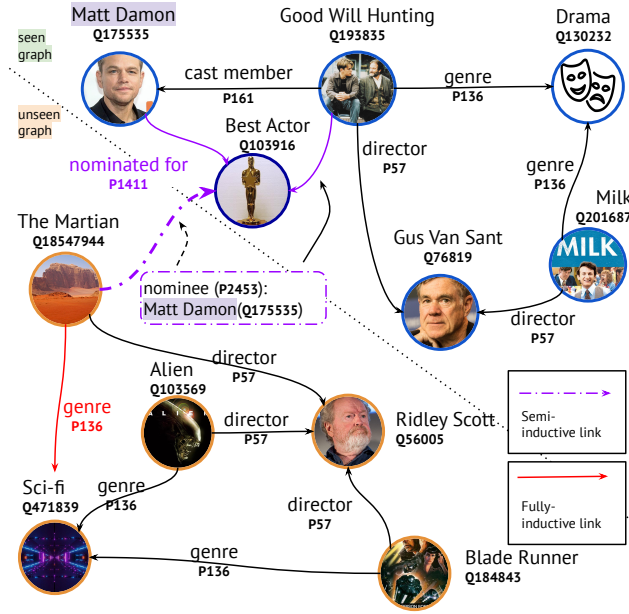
seen graph

unseen graph

Matt Damon
Q175535

Good Will Hunting
Q193835

Drama
Q130232

cast member
P161

genre
P136

Best Actor
Q103916

nominated for
P1411

director
P57

genre
P136

Milk
Q201687

MILK

The Martian
Q18547944

Gus Van Sant
Q76819

nominee (P2453):
Matt Damon(Q175535)

director
P57

director
P57

Alien
Q103569

ALIEN

genre
P136

director
P57

Ridley Scott
Q56005

Semi-inductive link

Fully-inductive link

Sci-fi
Q471839

genre
P136

director
P57

genre
P136

Blade Runner
Q184843